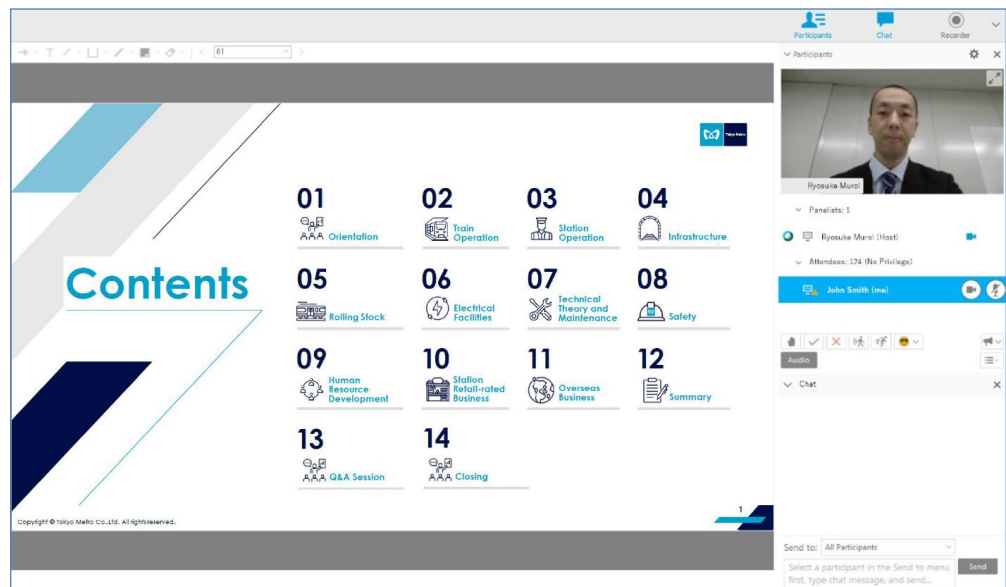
Participants Chat Recorder

61

Participants

Ryosuke Muroi

Panelists: 1

Ryosuke Muroi (Host)

Attendees: 124 (No Privilege)

John Smith (me)

Audio

Chat

Tokyo Metro

Contents

01 Orientation

02 Train Operation

03 Station Operation

04 Infrastructure

05 Rolling Stock

06 Electrical Facilities

07 Technical Theory and Maintenance

08 Safety

09 Human Resource Development

10 Station Retail-rated Business

11 Overseas Business

12 Summary

13 Q&A Session

14 Closing

1

Copyright © Tokyo Metro Co.,Ltd. All rights reserved.

Send to: All Participants

Select a participant in the Send to menu first, type chat message, and send...

Send